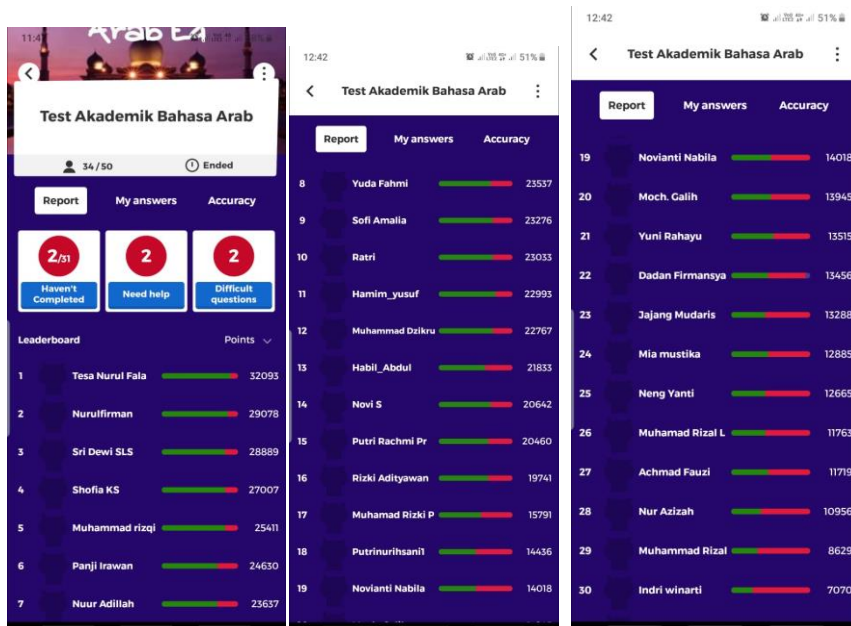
11:47

Arab Ed

Test Akademik Bahasa Arab

34/50

Ended

Report

My answers

Accuracy

2/31
Haven't Completed

2
Need help

2
Difficult questions

Leaderboard

Points

| | | |
|---|---|---|
| 1 | Tesa Nurul Fala | 32093 |
| 2 | Nurulfirman | 29078 |
| 3 | Sri Dewi SLS | 28889 |
| 4 | Shofia KS | 27007 |
| 5 | Muhammad rizqi | 25411 |
| 6 | Panji Irawan | 24630 |
| 7 | Nuur Adillah | 23637 |

12:42

51%

Test Akademik Bahasa Arab

Report

My answers

Accuracy

| | | |
|---|---|---|
| 8 | Yuda Fahmi | 23537 |
| 9 | Sofi Amalia | 23276 |
| 10 | Ratri | 23033 |
| 11 | Hamim_yusuf | 22993 |
| 12 | Muhammad Dzikru | 22767 |
| 13 | Habil_Abdul | 21833 |
| 14 | Novi S | 20642 |
| 15 | Putri Rachmi Pr | 20460 |
| 16 | Rizki Adityawan | 19741 |
| 17 | Muhamad Rizki P | 15791 |
| 18 | Putrinurihsani1 | 14436 |
| 19 | Novianti Nabila | 14018 |

12:42

51%

Test Akademik Bahasa Arab

Report

My answers

Accuracy

| | | |
|---|---|---|
| 19 | Novianti Nabila | 14018 |
| 20 | Moch. Galih | 13945 |
| 21 | Yuni Rahayu | 13515 |
| 22 | Dadan Firmansya | 13456 |
| 23 | Jajang Mudaris | 13288 |
| 24 | Mia mustika | 12885 |
| 25 | Neng Yanti | 12665 |
| 26 | Muhamad Rizal L | 11763 |
| 27 | Achmad Fauzi | 11719 |
| 28 | Nur Azizah | 10956 |
| 29 | Muhammad Rizal | 8629 |
| 30 | Indri winarti | 7070 |